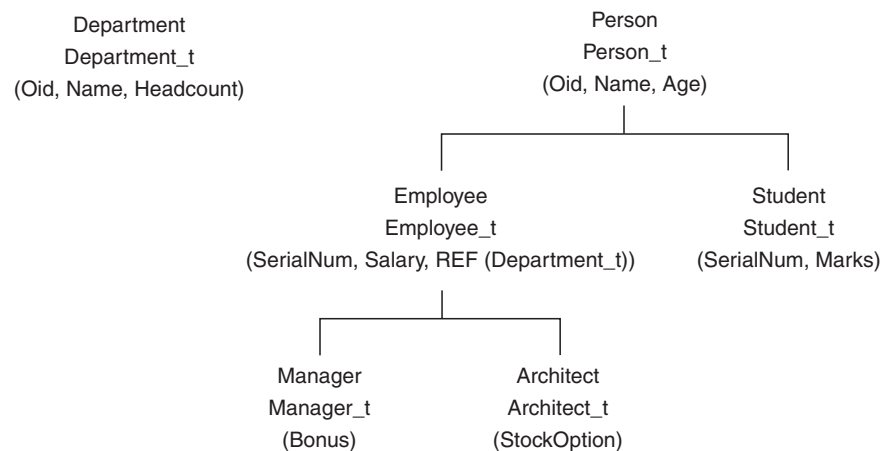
Department
Department_t
(Oid, Name, Headcount)

Person
Person_t
(Oid, Name, Age)

Employee
Employee_t
(SerialNum, Salary, REF (Department_t))

Student
Student_t
(SerialNum, Marks)

Manager
Manager_t
(Bonus)

Architect
Architect_t
(StockOption)